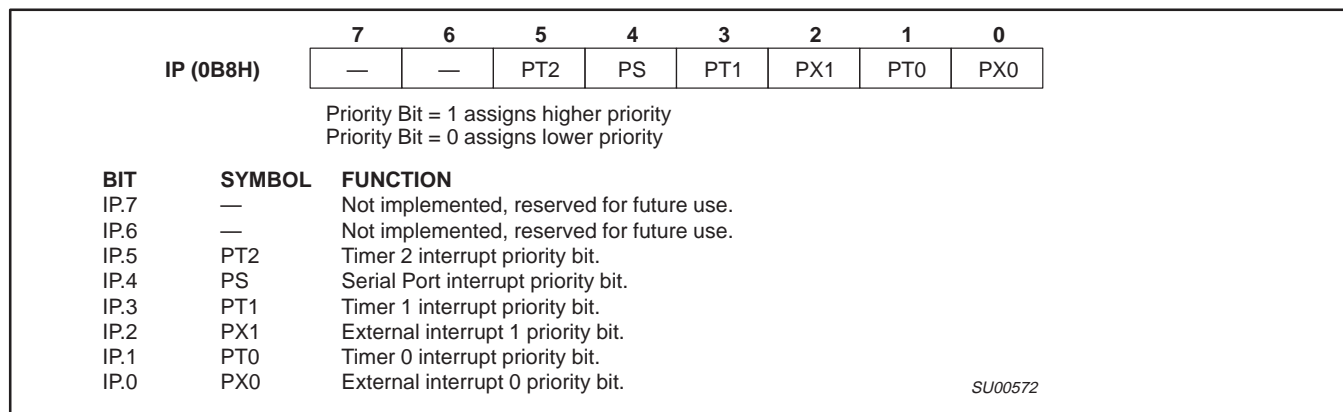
| | 7 | 6 | 5 | 4 | 3 | 2 | 1 | 0 |
|---|---|---|---|---|---|---|---|---|
| IP (0B8H) | — | — | PT2 | PS | PT1 | PX1 | PT0 | PX0 |

Priority Bit = 1 assigns higher priority
Priority Bit = 0 assigns lower priority

| BIT | SYMBOL | FUNCTION |
|---|---|---|
| IP.7 | — | Not implemented, reserved for future use. |
| IP.6 | — | Not implemented, reserved for future use. |
| IP.5 | PT2 | Timer 2 interrupt priority bit. |
| IP.4 | PS | Serial Port interrupt priority bit. |
| IP.3 | PT1 | Timer 1 interrupt priority bit. |
| IP.2 | PX1 | External interrupt 1 priority bit. |
| IP.1 | PT0 | Timer 0 interrupt priority bit. |
| IP.0 | PX0 | External interrupt 0 priority bit. |

SU00572